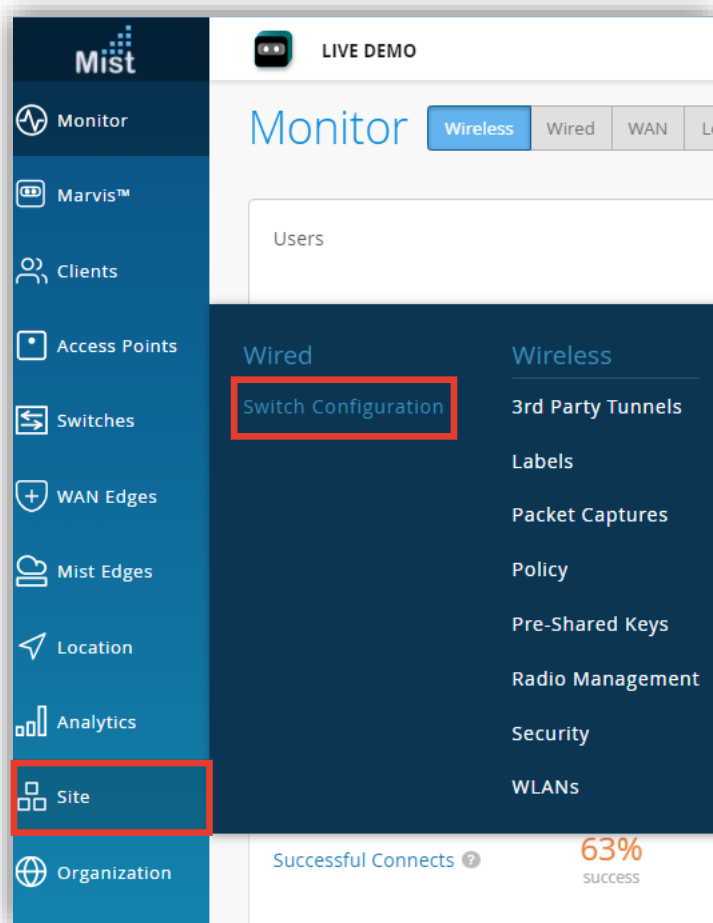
Mist

LIVE DEMO

Monitor

Marvis™

Clients

Access Points

Switches

WAN Edges

Mist Edges

Location

Analytics

Site

Organization

Monitor Wireless Wired WAN L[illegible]

Users

Wired

Switch Configuration

Wireless

3rd Party Tunnels

Labels

Packet Captures

Policy

Pre-Shared Keys

Radio Management

Security

WLANs

Successful Connects

63%
success